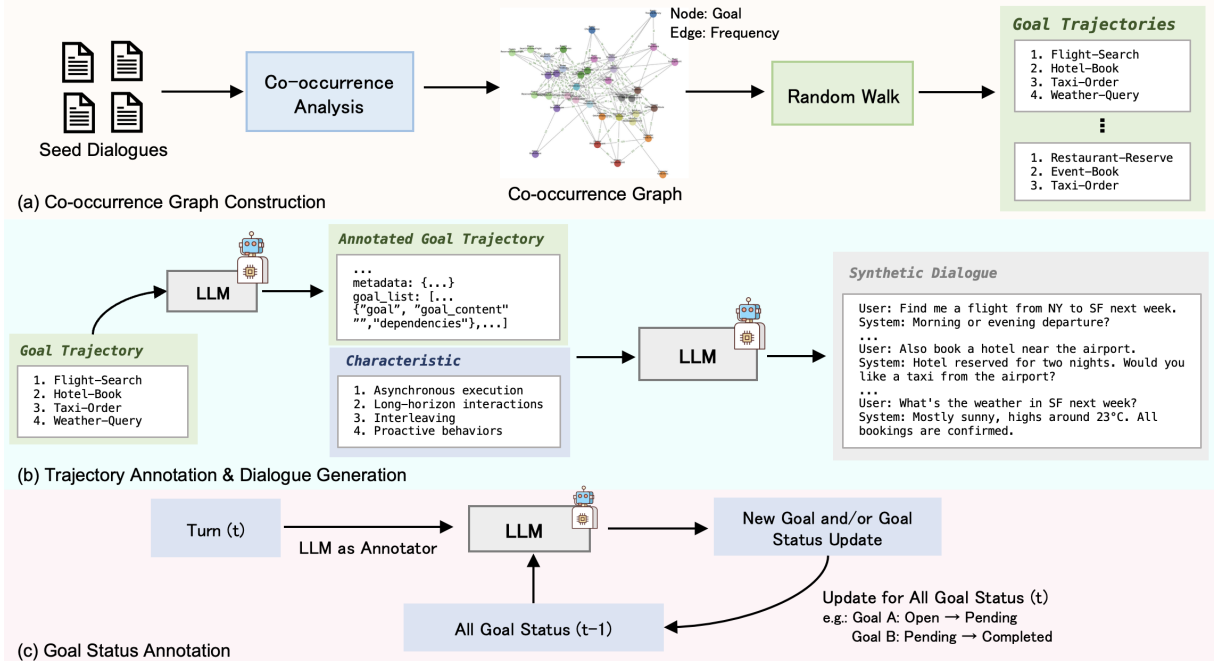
Seed Dialogues

Co-occurrence Analysis

Node: Goal
Edge: Frequency

Co-occurrence Graph

Random Walk

Goal Trajectories

1. Flight-Search
2. Hotel-Book
3. Taxi-Order
4. Weather-Query

⋮

1. Restaurant-Reserve
2. Event-Book
3. Taxi-Order

(a) Co-occurrence Graph Construction

LLM

Annotated Goal Trajectory

...
metadata: {...}
goal_list: [...
{"goal", "goal_content"
"","dependencies"},...]

Goal Trajectory

1. Flight-Search
2. Hotel-Book
3. Taxi-Order
4. Weather-Query

Characteristic

1. Asynchronous execution
2. Long-horizon interactions
3. Interleaving
4. Proactive behaviors

LLM

Synthetic Dialogue

User: Find me a flight from NY to SF next week.
System: Morning or evening departure?
...
User: Also book a hotel near the airport.
System: Hotel reserved for two nights. Would you like a taxi from the airport?
...
User: What's the weather in SF next week?
System: Mostly sunny, highs around 23°C. All bookings are confirmed.

(b) Trajectory Annotation & Dialogue Generation

Turn (t)

LLM as Annotator

LLM

New Goal and/or Goal Status Update

Update for All Goal Status (t)
e.g.: Goal A: Open → Pending
Goal B: Pending → Completed

All Goal Status (t-1)

(c) Goal Status Annotation